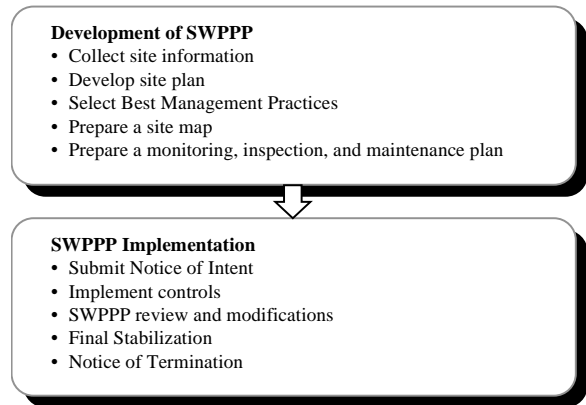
**Development of SWPPP**
• Collect site information
• Develop site plan
• Select Best Management Practices
• Prepare a site map
• Prepare a monitoring, inspection, and maintenance plan

**SWPPP Implementation**
• Submit Notice of Intent
• Implement controls
• SWPPP review and modifications
• Final Stabilization
• Notice of Termination